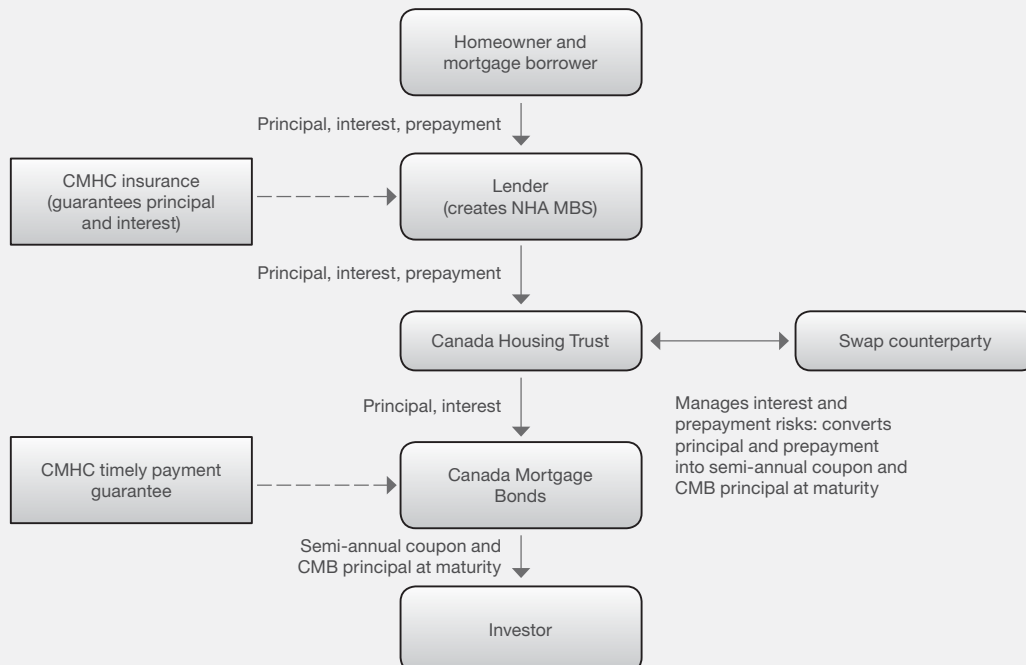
Homeowner and mortgage borrower

Principal, interest, prepayment

CMHC insurance (guarantees principal and interest)

Lender (creates NHA MBS)

Principal, interest, prepayment

Canada Housing Trust

Swap counterparty

Principal, interest

Manages interest and prepayment risks: converts principal and prepayment into semi-annual coupon and CMB principal at maturity

CMHC timely payment guarantee

Canada Mortgage Bonds

Semi-annual coupon and CMB principal at maturity

Investor